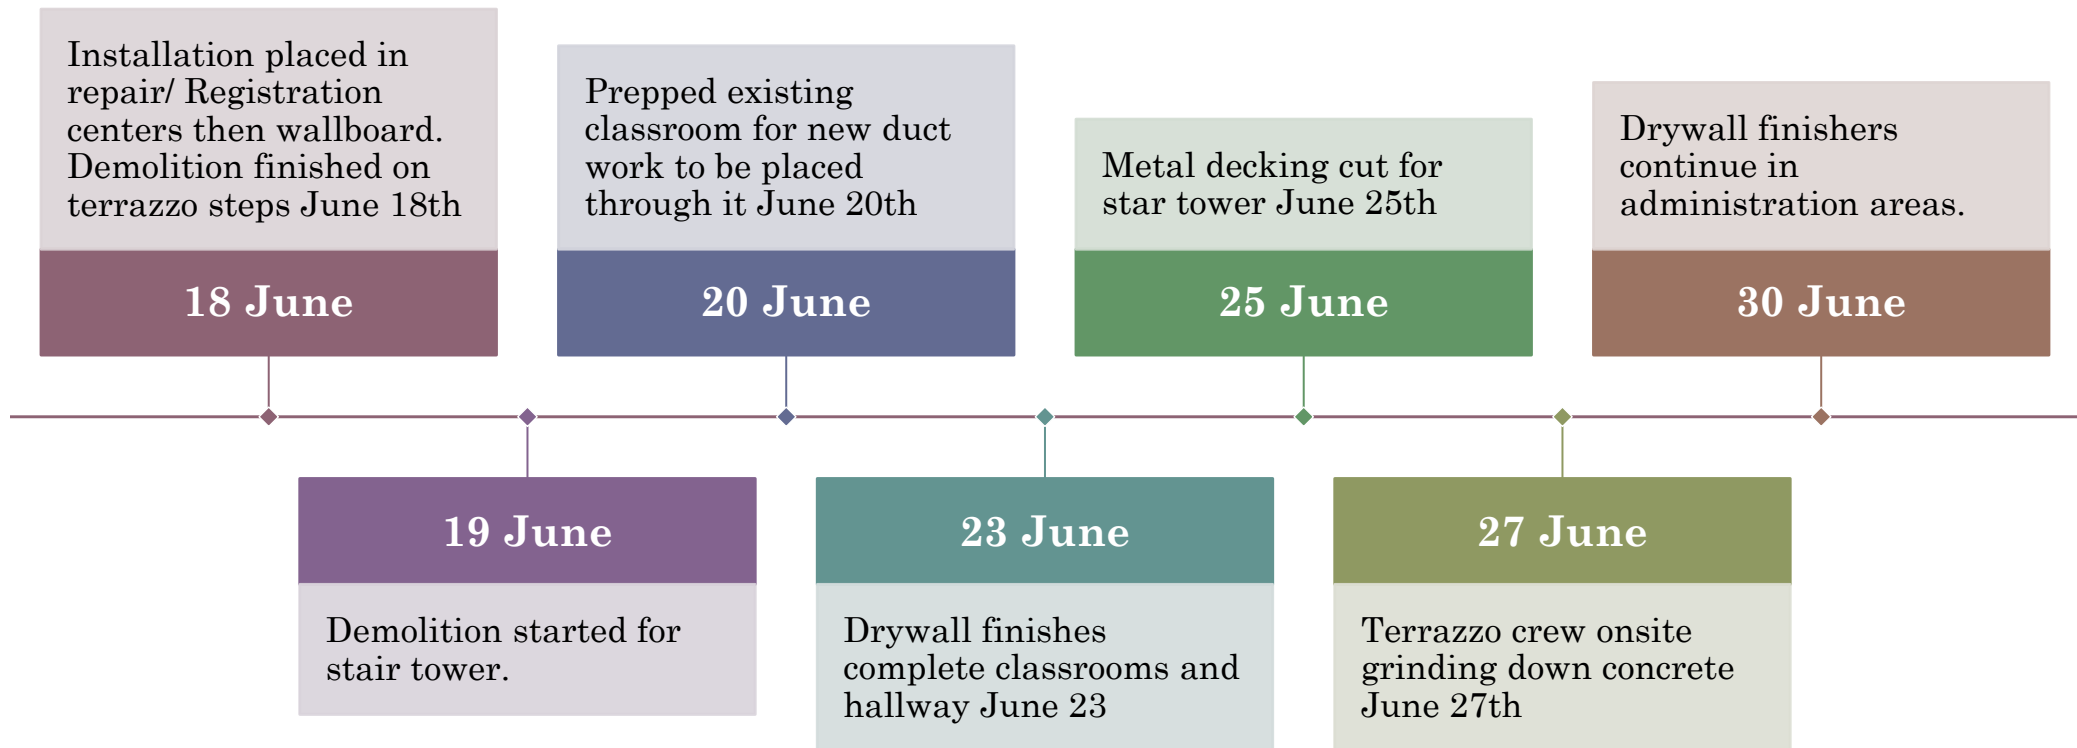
Installation placed in repair/ Registration centers then wallboard. Demolition finished on terrazzo steps June 18th

18 June

19 June

Demolition started for stair tower.

Prepped existing classroom for new duct work to be placed through it June 20th

20 June

23 June

Drywall finishes complete classrooms and hallway June 23

Metal decking cut for star tower June 25th

25 June

27 June

Terrazzo crew onsite grinding down concrete June 27th

Drywall finishers continue in administration areas.

30 June